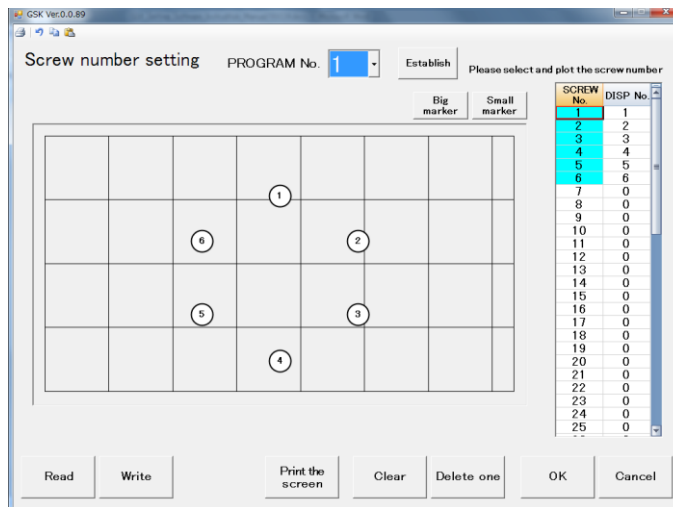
GSK Ver.0.0.89

Screw number setting PROGRAM No. 1 Establish Please select and plot the screw number

Big marker Small marker

1
6
2
5
3
4

| SCREW No. | DISP No. |
|---|---|
| 1 | 1 |
| 2 | 2 |
| 3 | 3 |
| 4 | 4 |
| 5 | 5 |
| 6 | 6 |
| 7 | 0 |
| 8 | 0 |
| 9 | 0 |
| 10 | 0 |
| 11 | 0 |
| 12 | 0 |
| 13 | 0 |
| 14 | 0 |
| 15 | 0 |
| 16 | 0 |
| 17 | 0 |
| 18 | 0 |
| 19 | 0 |
| 20 | 0 |
| 21 | 0 |
| 22 | 0 |
| 23 | 0 |
| 24 | 0 |
| 25 | 0 |

Read Write Print the screen Clear Delete one OK Cancel